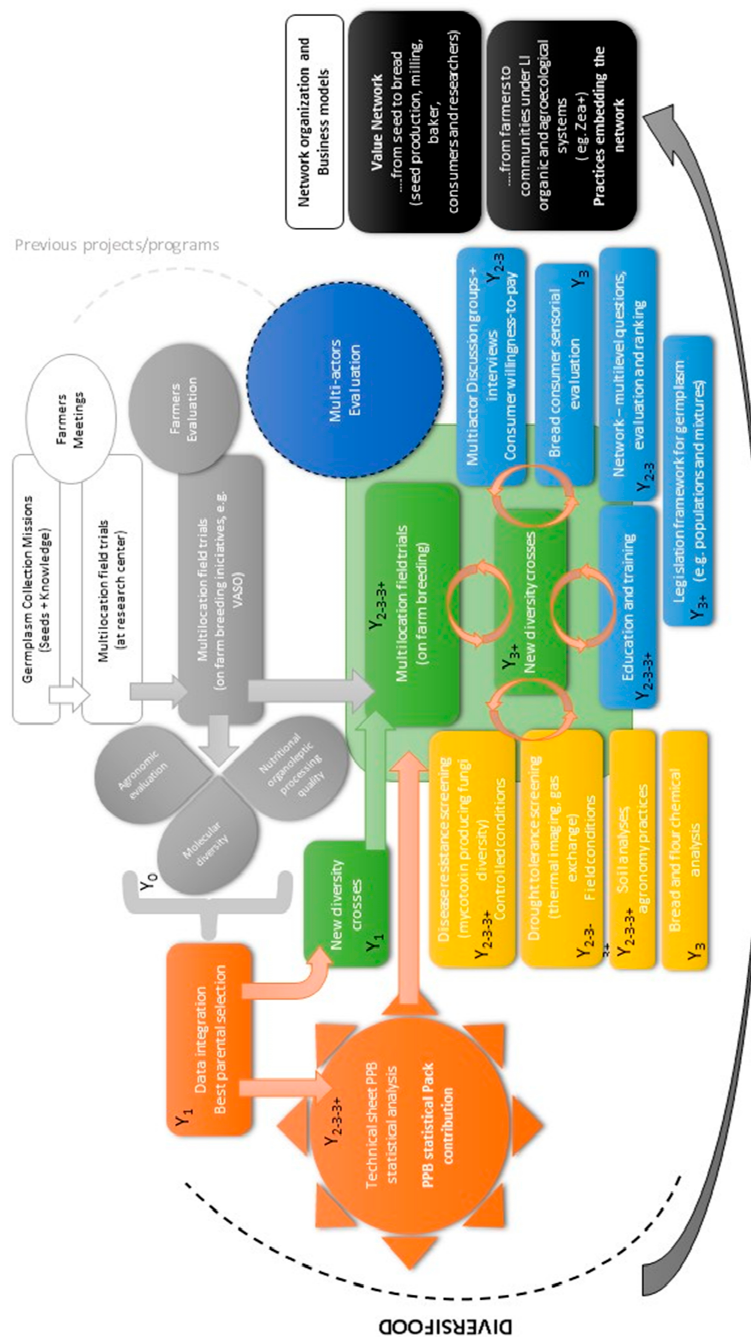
Network organization and Business models

Value Network
....from seed to bread (seed production, milling, baker, consumers and researchers)

....from farmers to communities under LI organic and agroecological systems ( eg. Zea+)
Practices embedding the network

Previous projects/programs

Germplasm Collection Missions (Seeds + Knowledge)

Farmers Meetings

Multilocation field trials (at research center)

Farmers Evaluation

Multilocation field trials (on farm breeding iniciatives, e.g. VASO)

Agronomic evaluation

Nutritional organoleptic processing quality

Molecular diversity

$Y_0$

$Y_1$
Data integration
Best parental selection

New diversity crosses
$Y_1$

$Y_{2\text{-}3\text{-}3+}$
Technical sheet PPB statistical analysis
PPB statistical Pack contribution

Multi-actors Evaluation

$Y_{2\text{-}3\text{-}3+}$
Multilocation field trials (on farm breeding)

$Y_{3+}$
New diversity crosses

Disease resistance screening (mycotoxin producing fungi diversity)
Controlled conditions
$Y_{2\text{-}3\text{-}3+}$

Drought tolerance screening (thermal imaging, gas exchange)
Field conditions
$Y_{2\text{-}3\text{-}3+}$

Soil analyses, agronomy practices
$Y_{2\text{-}3\text{-}3+}$

Bread and flour chemical analysis
$Y_3$

Multiactor Discussion groups + interviews
Consumer willingness-to-pay
$Y_{2\text{-}3}$

Bread consumer sensorial evaluation
$Y_3$

Network – multilevel questions, evaluation and ranking
$Y_{2\text{-}3}$

Education and training
$Y_{2\text{-}3\text{-}3+}$

Legislation framework for germplasm (e.g. populations and mixtures)
$Y_{3+}$

DIVERSIFOOD